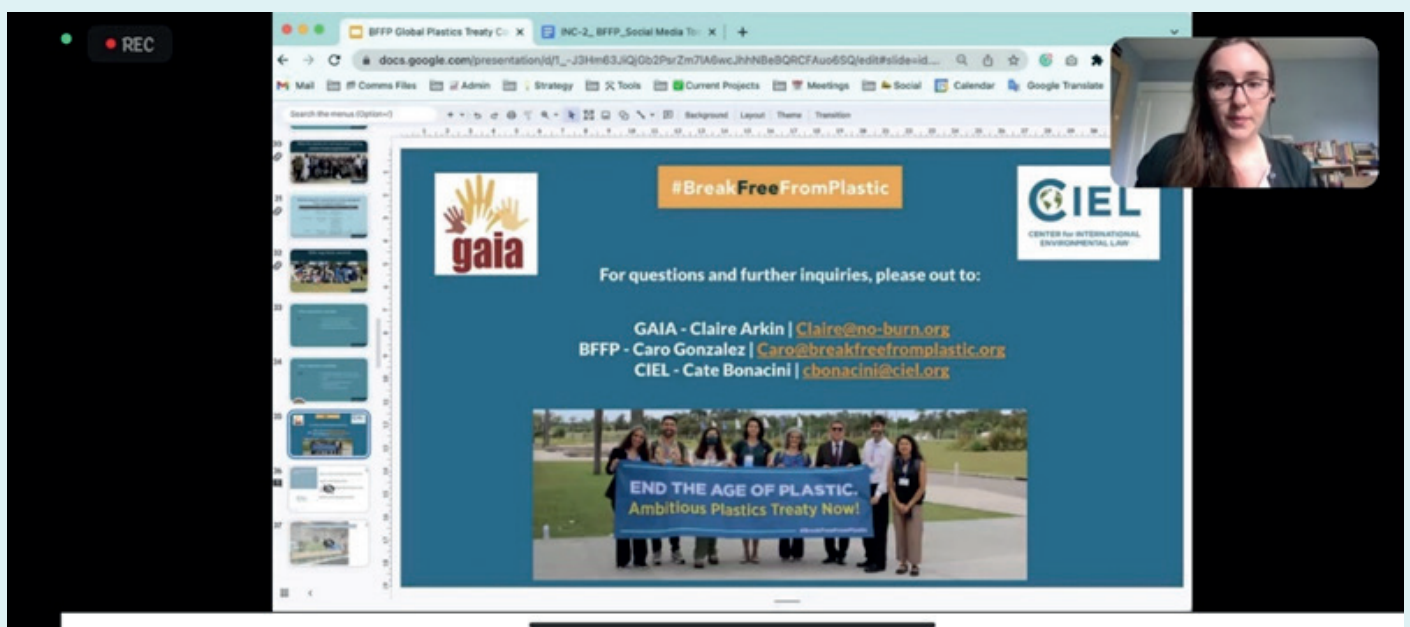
REC

BFFP Global Plastics Treaty C
INC-2_BFFP_Social Media To

docs.google.com/presentation/d/1_-J3Hm63JiQjOb2PsrZm7lA6wcJhhNBeBQRCFAuo6SQ/edit#slide=id...

Mail Comms Files Admin Strategy Tools Current Projects Meetings Social Calendar Google Translate

Search the menus (Option+/)

Background Layout Theme Transition

gaia

#BreakFreeFromPlastic

CIEL
CENTER for INTERNATIONAL ENVIRONMENTAL LAW

For questions and further inquiries, please out to:

GAIA - Claire Arkin | Claire@no-burn.org
BFFP - Caro Gonzalez | Caro@breakfreefromplastic.org
CIEL - Cate Bonacini | cbonacini@ciel.org

END THE AGE OF PLASTIC.
Ambitious Plastics Treaty Now!